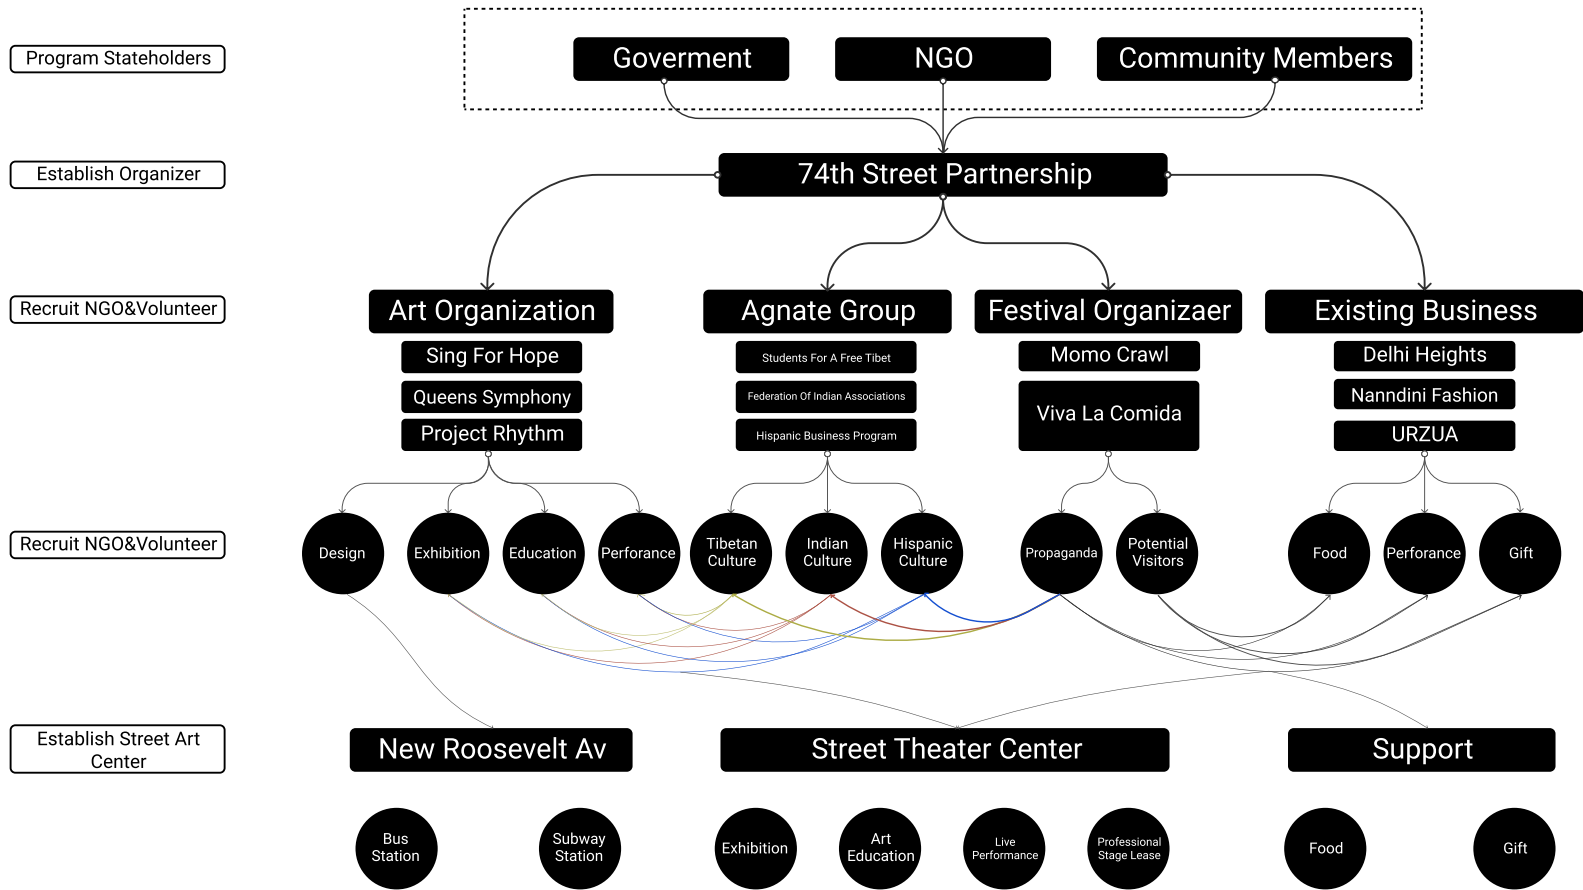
Program Stateholders

Goverment

NGO

Community Members

Establish Organizer

74th Street Partnership

Recruit NGO&Volunteer

Art Organization

Sing For Hope

Queens Symphony

Project Rhythm

Agnate Group

Students For A Free Tibet

Federation Of Indian Associations

Hispanic Business Program

Festival Organizaer

Momo Crawl

Viva La Comida

Existing Business

Delhi Heights

Nanndini Fashion

URZUA

Recruit NGO&Volunteer

Design

Exhibition

Education

Perforance

Tibetan Culture

Indian Culture

Hispanic Culture

Propaganda

Potential Visitors

Food

Perforance

Gift

Establish Street Art Center

New Roosevelt Av

Street Theater Center

Support

Bus Station

Subway Station

Exhibition

Art Education

Live Performance

Professional Stage Lease

Food

Gift